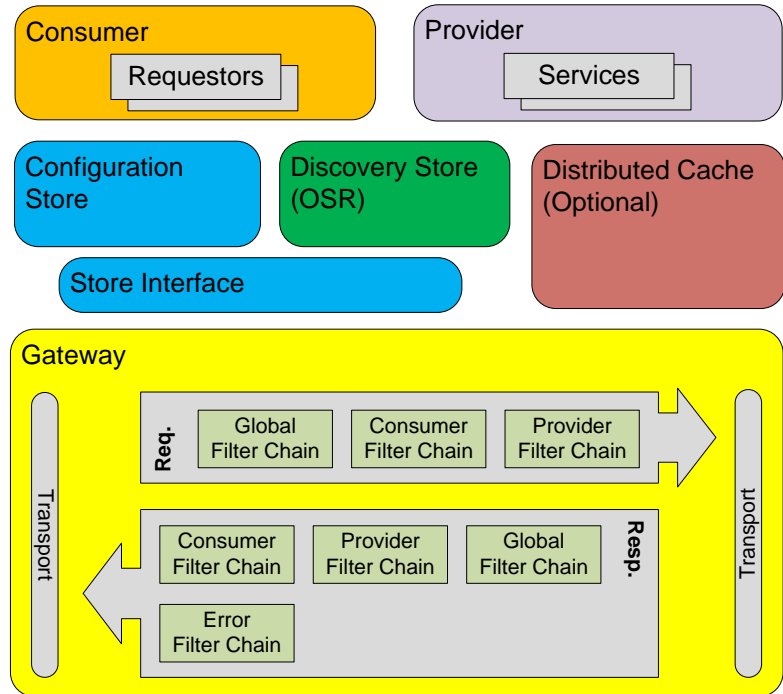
Consumer
Requestors

Provider
Services

Configuration Store

Discovery Store (OSR)

Distributed Cache (Optional)

Store Interface

Gateway

Transport

Req.

Global Filter Chain

Consumer Filter Chain

Provider Filter Chain

Transport

Resp.

Consumer Filter Chain

Provider Filter Chain

Global Filter Chain

Error Filter Chain